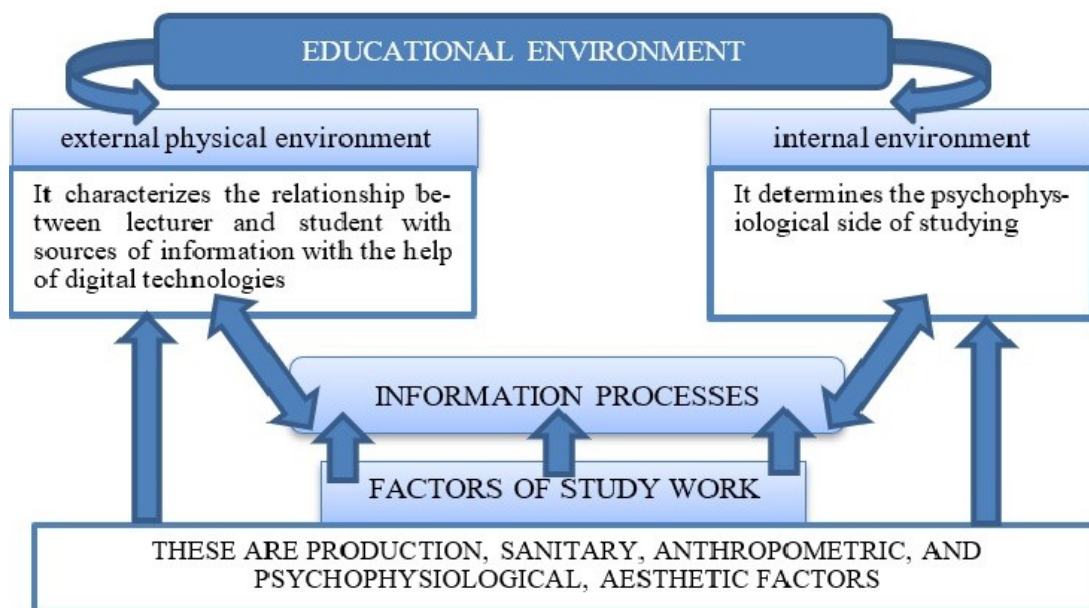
EDUCATIONAL ENVIRONMENT

external physical environment

It characterizes the relationship between lecturer and student with sources of information with the help of digital technologies

internal environment

It determines the psychophysiological side of studying

INFORMATION PROCESSES

FACTORS OF STUDY WORK

THESE ARE PRODUCTION, SANITARY, ANTHROPOMETRIC, AND PSYCHOPHYSIOLOGICAL, AESTHETIC FACTORS